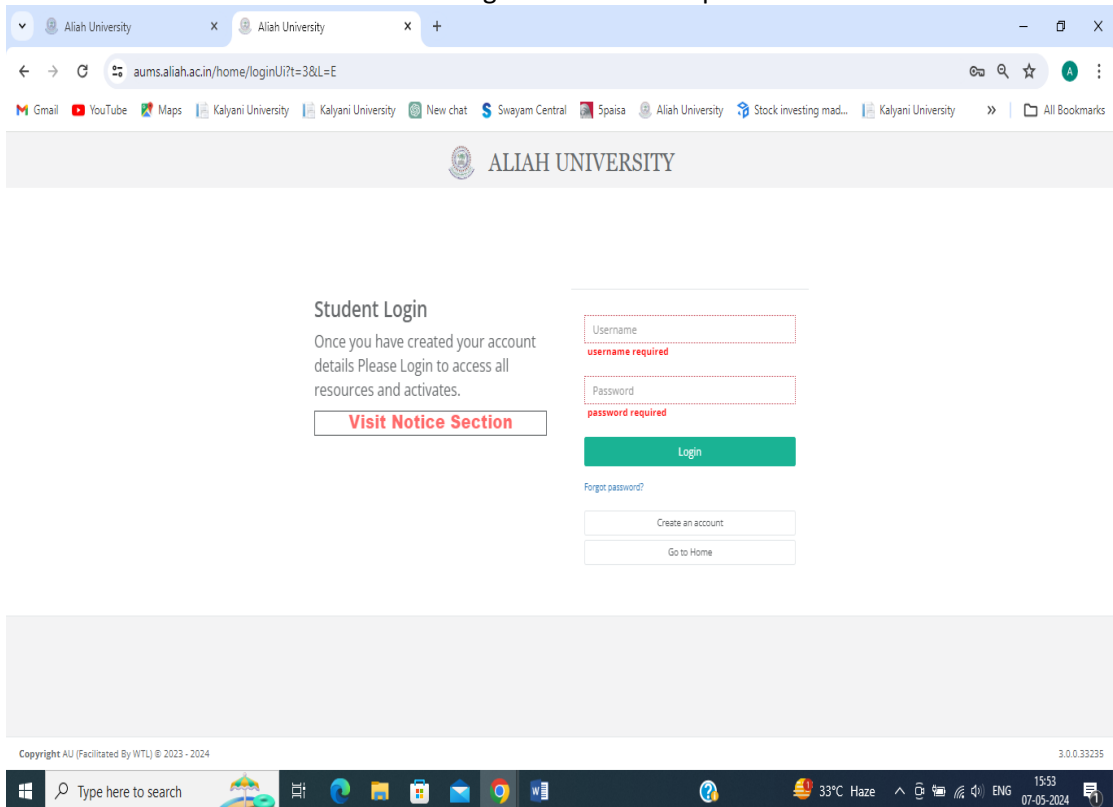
Aliah University
Aliah University
aums.aliah.ac.in/home/loginUi?t=3&L=E
Gmail YouTube Maps Kalyani University Kalyani University New chat Swayam Central 5paisa Aliah University Stock investing mad... Kalyani University All Bookmarks

ALIAH UNIVERSITY

Student Login
Once you have created your account details Please Login to access all resources and activates.
Visit Notice Section

Username
username required
Password
password required
Login
Forgot password?
Create an account
Go to Home

Copyright AU (Facilitated By WTL) © 2023 - 2024
3.0.0.33235

Type here to search
33°C Haze ENG 15:53 07-05-2024